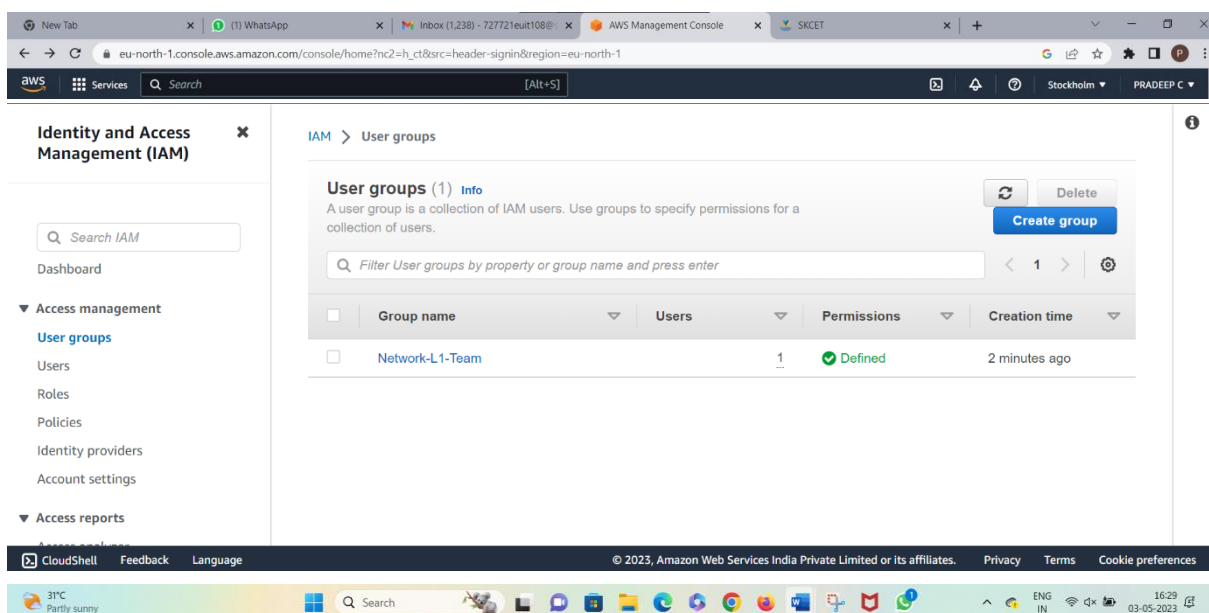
New Tab
(1) WhatsApp
Inbox (1,238) - 727721euit108@
AWS Management Console
SKCET

eu-north-1.console.aws.amazon.com/console/home?nc2=h_ct&src=header-signin&region=eu-north-1

aws Services Search [Alt+S] Stockholm ▼ PRADEEP C ▼

Identity and Access Management (IAM)

Search IAM

Dashboard

▼ Access management

User groups

Users

Roles

Policies

Identity providers

Account settings

▼ Access reports

IAM > User groups

User groups (1) Info

A user group is a collection of IAM users. Use groups to specify permissions for a collection of users.

Delete

Create group

Filter User groups by property or group name and press enter

1

| Group name | Users | Permissions | Creation time |
|---|---|---|---|
| Network-L1-Team | 1 | Defined | 2 minutes ago |

CloudShell Feedback Language © 2023, Amazon Web Services India Private Limited or its affiliates. Privacy Terms Cookie preferences

31°C Partly sunny Search ENG IN 16:29 03-05-2023